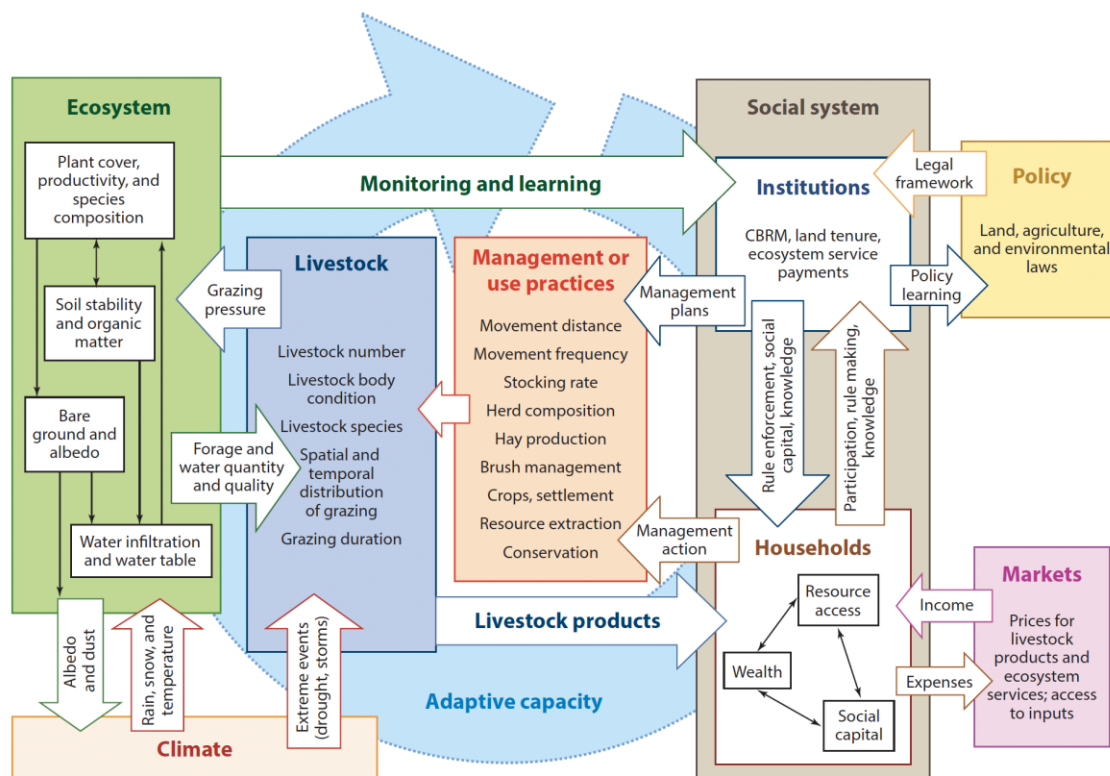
Ecosystem

Plant cover, productivity, and species composition

Soil stability and organic matter

Bare ground and albedo

Water infiltration and water table

Monitoring and learning

Social system

Institutions

CBRM, land tenure, ecosystem service payments

Legal framework

Policy

Land, agriculture, and environmental laws

Policy learning

Livestock

Grazing pressure

Livestock number

Livestock body condition

Livestock species

Spatial and temporal distribution of grazing

Grazing duration

Forage and water quantity and quality

Management or use practices

Movement distance

Movement frequency

Stocking rate

Herd composition

Hay production

Brush management

Crops, settlement

Resource extraction

Conservation

Management plans

Rule enforcement, social capital, knowledge

Participation, rule making, knowledge

Management action

Households

Resource access

Wealth

Social capital

Markets

Income

Prices for livestock products and ecosystem services; access to inputs

Expenses

Livestock products

Albedo and dust

Rain, snow, and temperature

Extreme events (drought, storms)

Adaptive capacity

Climate